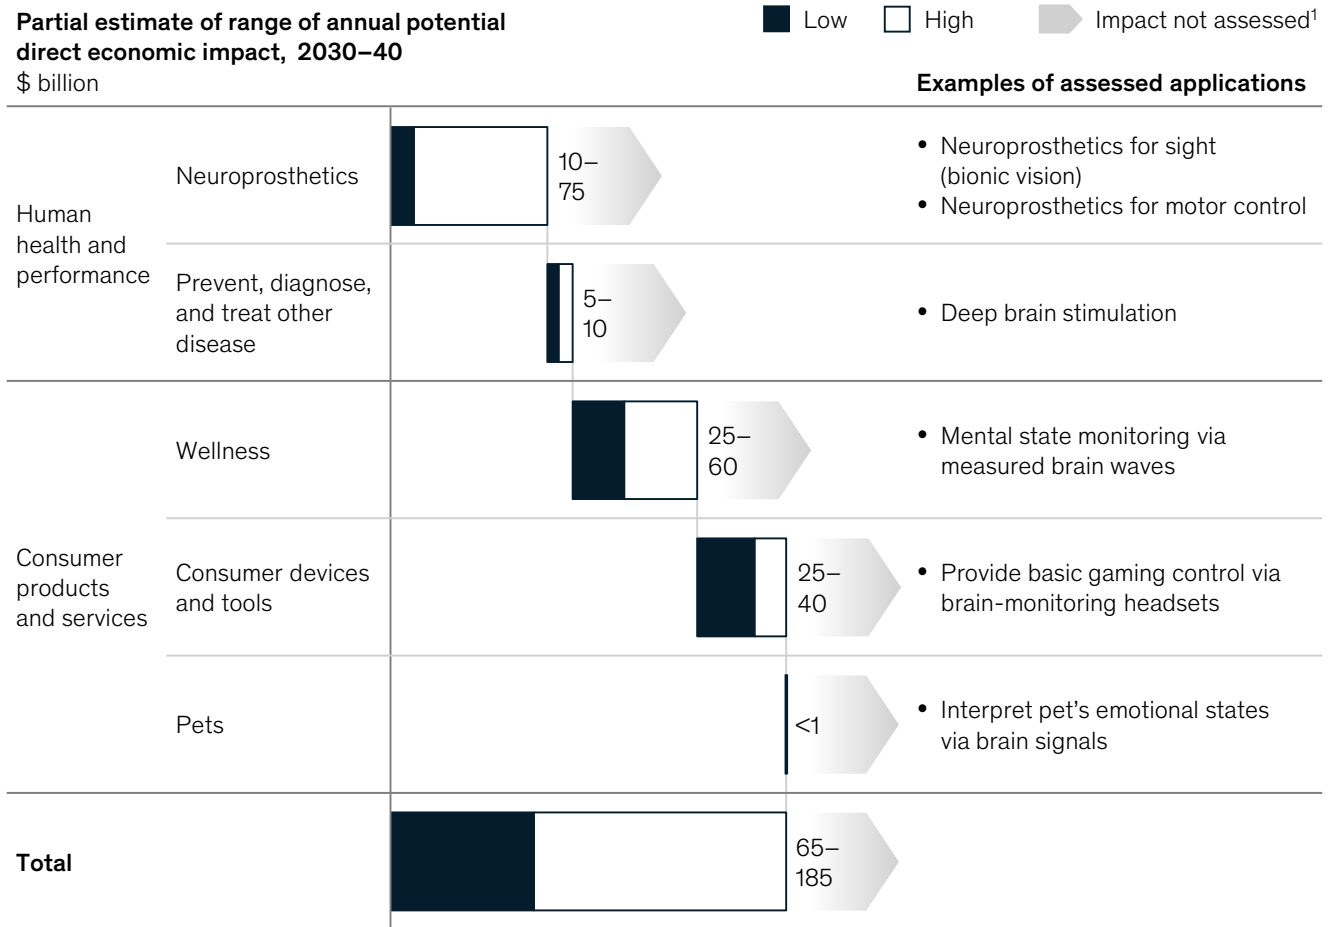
**Partial estimate of range of annual potential direct economic impact, 2030–40**
$ billion

Low High Impact not assessed$^1$

**Examples of assessed applications**

| | | | |
|---|---|---|---|
| Human health and performance | Neuroprosthetics | 10–75 | • Neuroprosthetics for sight (bionic vision) • Neuroprosthetics for motor control |
| | Prevent, diagnose, and treat other disease | 5–10 | • Deep brain stimulation |
| Consumer products and services | Wellness | 25–60 | • Mental state monitoring via measured brain waves |
| | Consumer devices and tools | 25–40 | • Provide basic gaming control via brain-monitoring headsets |
| | Pets | <1 | • Interpret pet's emotional states via brain signals |
| **Total** | | 65–185 | |